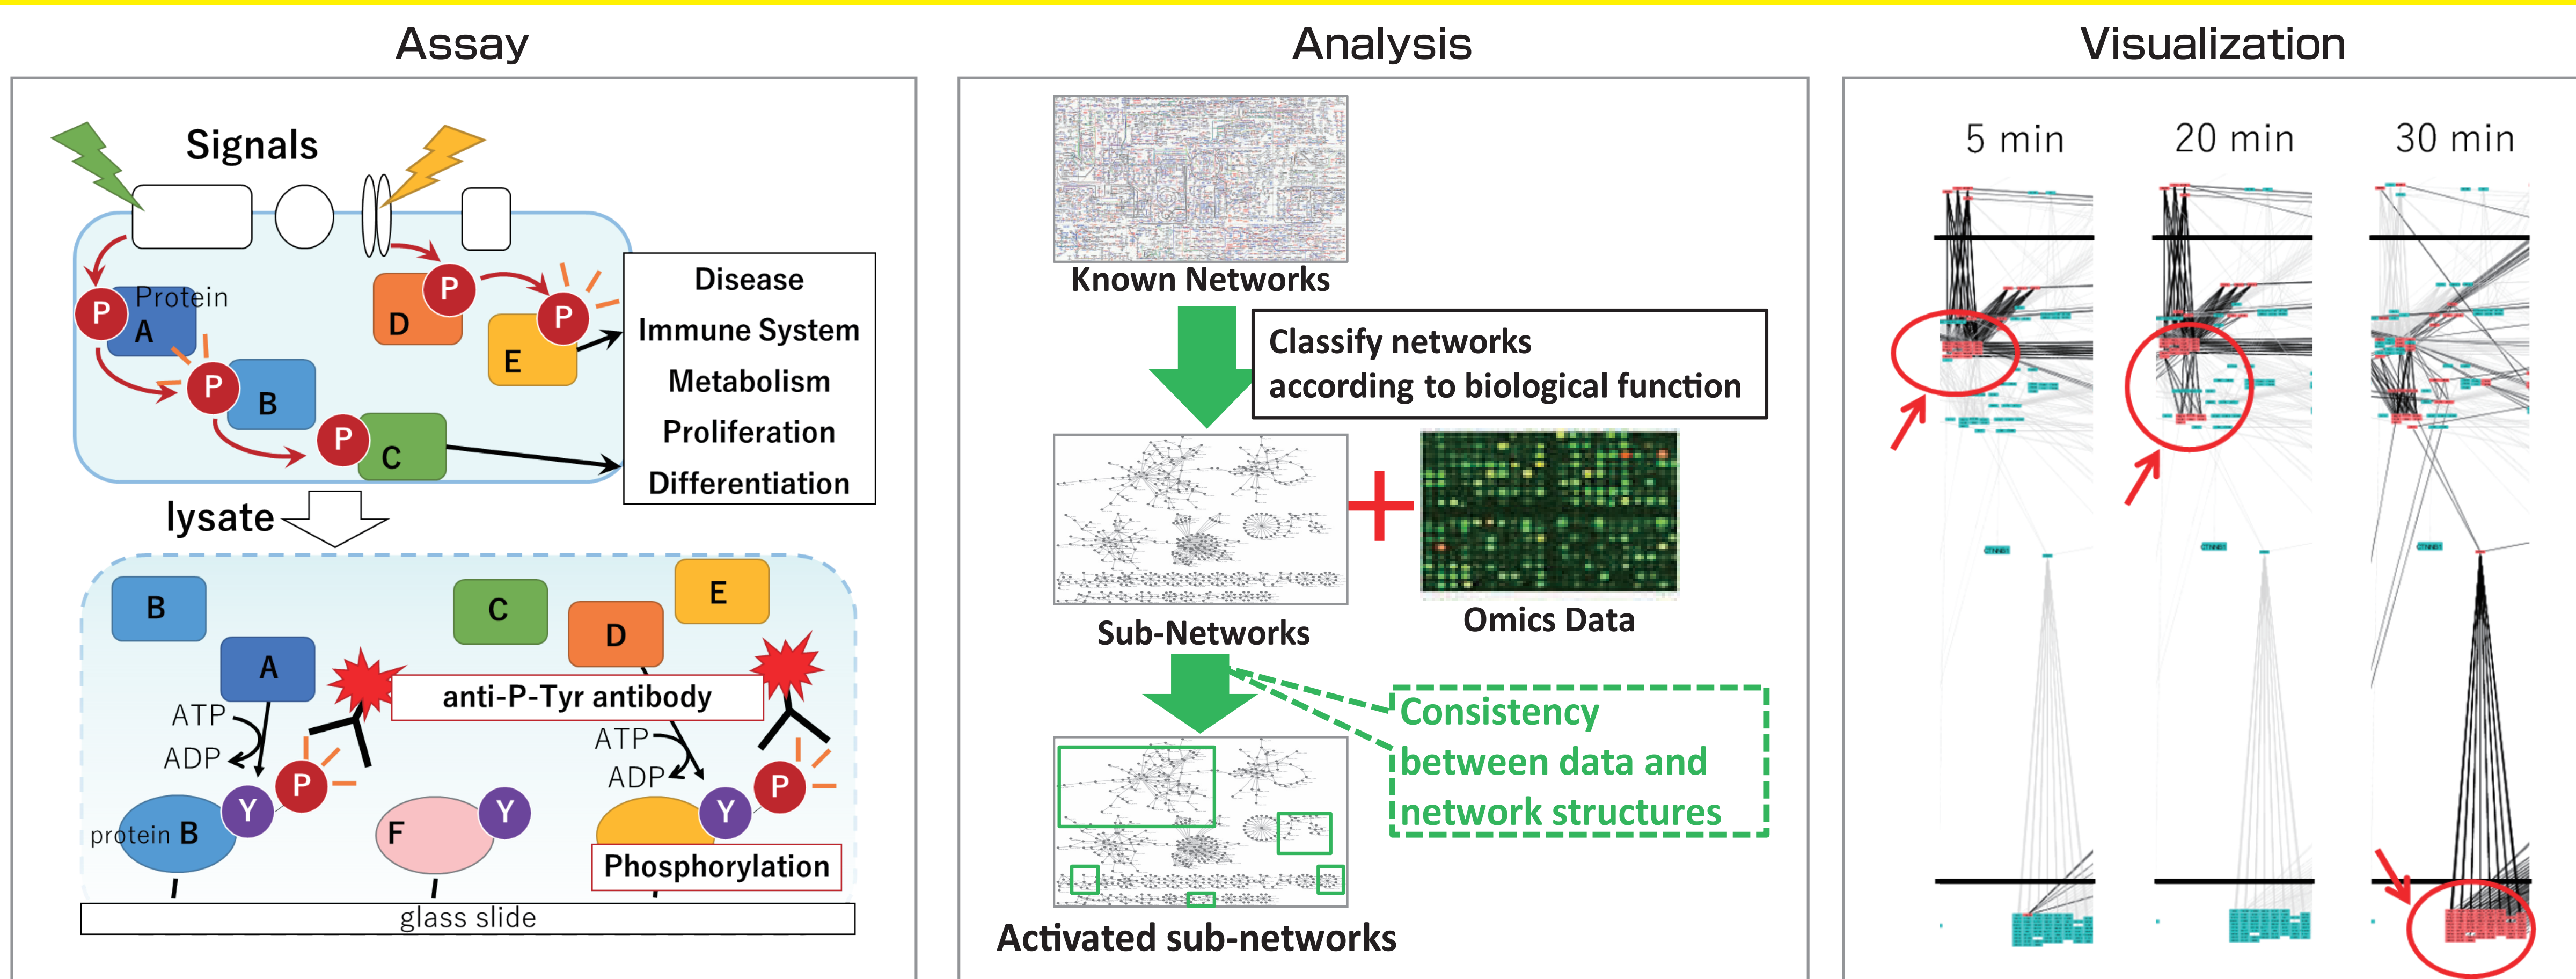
Assay

Signals

Protein A

P

P

B

P

C

P

D

P

E

Disease
Immune System
Metabolism
Proliferation
Differentiation

lysate

B

A

C

D

E

anti-P-Tyr antibody

ATP
ADP

ATP
ADP

P

Y

protein B

F

Y

Y

P

Phosphorylation

glass slide

Analysis

Known Networks

Classify networks according to biological function

Sub-Networks

Omics Data

Consistency between data and network structures

Activated sub-networks

Visualization

5 min

20 min

30 min